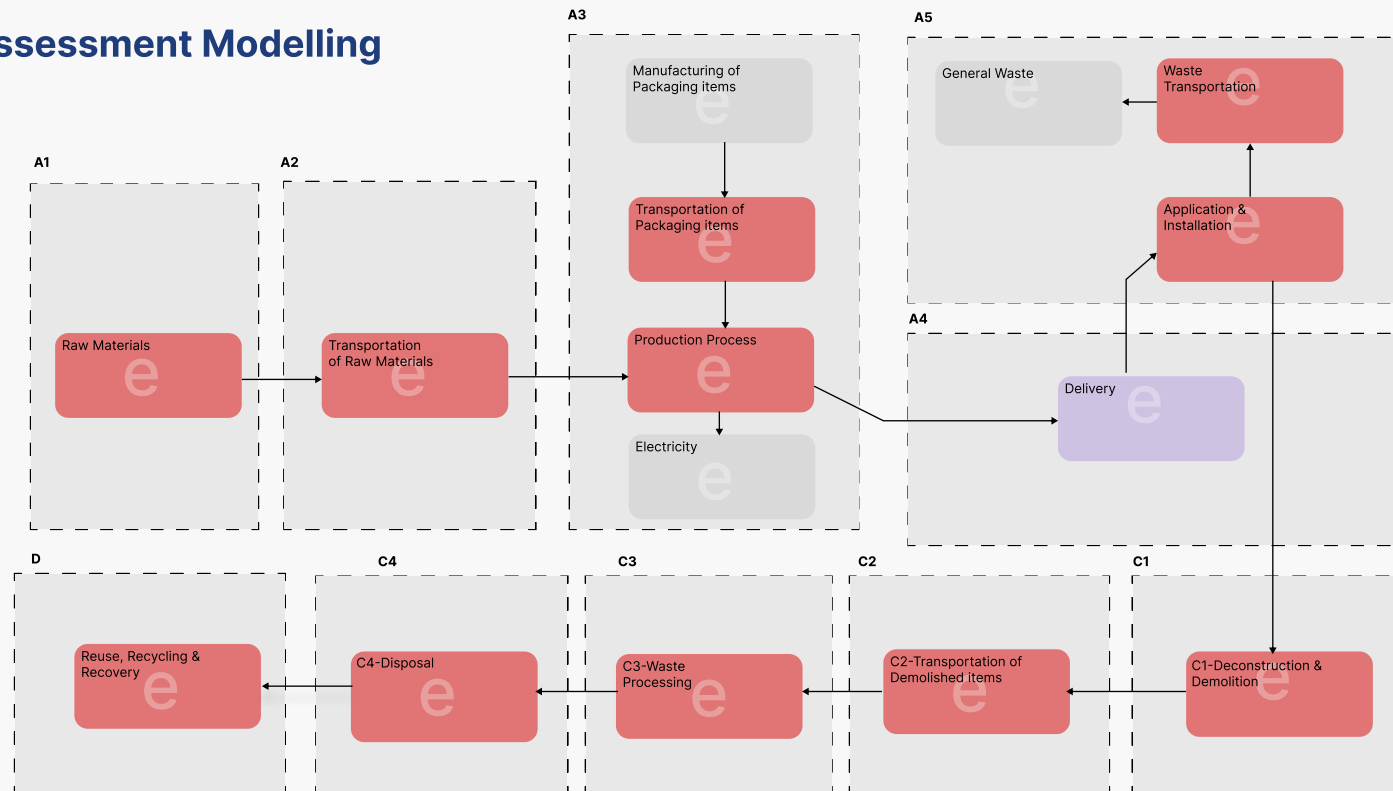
ssessment Modelling

A3

A5

Manufacturing of Packaging items

e

General Waste

e

Waste Transportation

e

A1

A2

Transportation of Packaging items

e

Application & Installation

e

A4

Raw Materials

e

Transportation of Raw Materials

e

Production Process

e

Delivery

e

Electricity

e

D

C4

C3

C2

C1

Reuse, Recycling & Recovery

e

C4-Disposal

e

C3-Waste Processing

e

C2-Transportation of Demolished items

e

C1-Deconstruction & Demolition

e